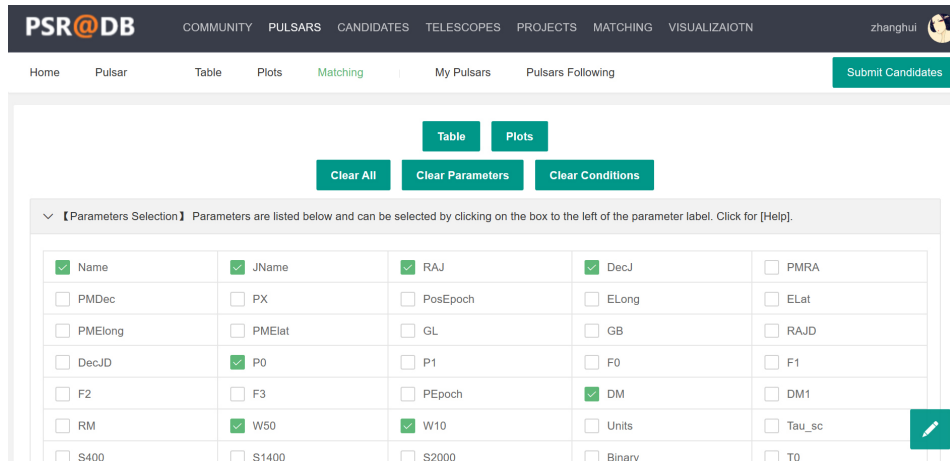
PSR@DB COMMUNITY PULSARS CANDIDATES TELESCOPES PROJECTS MATCHING VISUALIZAIOTN zhanghui

Home Pulsar Table Plots Matching My Pulsars Pulsars Following Submit Candidates

Table Plots

Clear All Clear Parameters Clear Conditions

【Parameters Selection】 Parameters are listed below and can be selected by clicking on the box to the left of the parameter label. Click for [Help].

| Name | JName | RAJ | DecJ | PMRA |
|---|---|---|---|---|
| PMDec | PX | PosEpoch | ELong | ELat |
| PMElong | PMElat | GL | GB | RAJD |
| DecJD | P0 | P1 | F0 | F1 |
| F2 | F3 | PEpoch | DM | DM1 |
| RM | W50 | W10 | Units | Tau_sc |
| S400 | S1400 | S2000 | Binary | T0 |